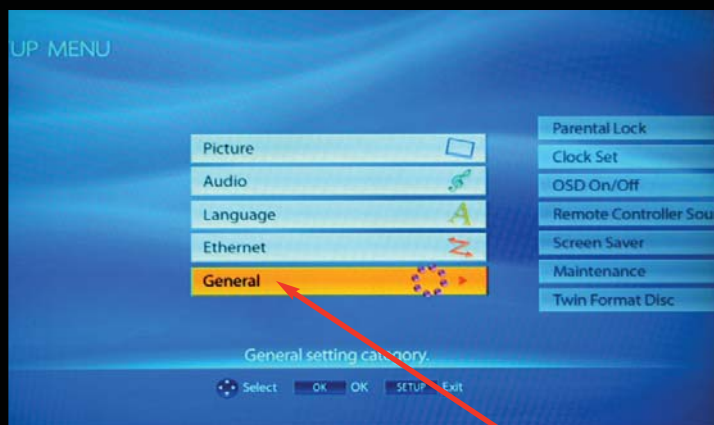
UP MENU

Picture
Audio
Language
Ethernet
General

Parental Lock
Clock Set
OSD On/Off
Remote Controller Sou
Screen Saver
Maintenance
Twin Format Disc

General setting category.

Select OK OK SETUP Exit